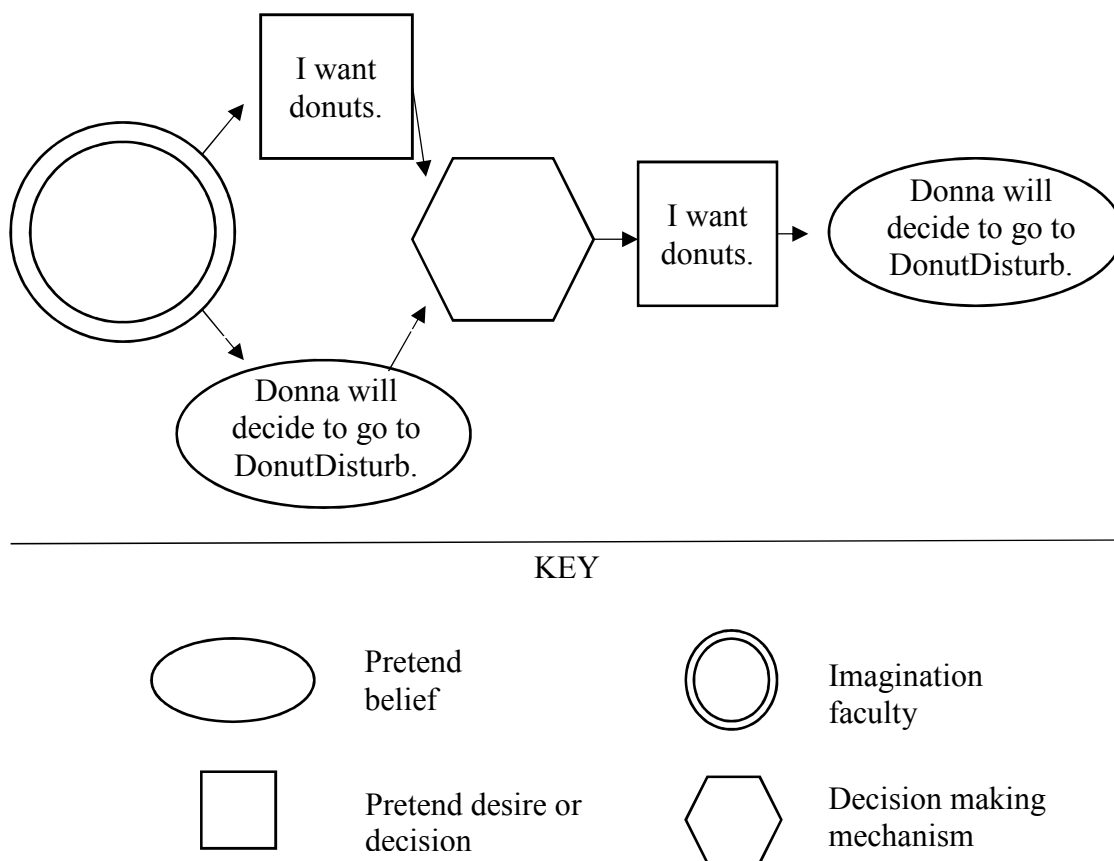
I want donuts.

Donna will decide to go to DonutDisturb.

I want donuts.

Donna will decide to go to DonutDisturb.

KEY

Pretend belief

Imagination faculty

Pretend desire or decision

Decision making mechanism